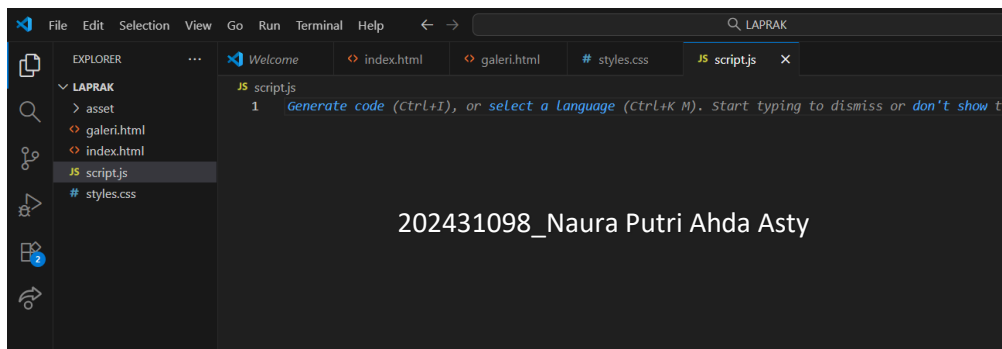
File Edit Selection View Go Run Terminal Help

LAPRAK

EXPLORER ...

LAPRAK
> asset
galeri.html
index.html
JS script.js
# styles.css

Welcome
index.html
galeri.html
# styles.css
JS script.js ×

JS script.js
1 Generate code (Ctrl+I), or select a language (Ctrl+K M). Start typing to dismiss or don't show t

2

202431098_Naura Putri Ahda Asty